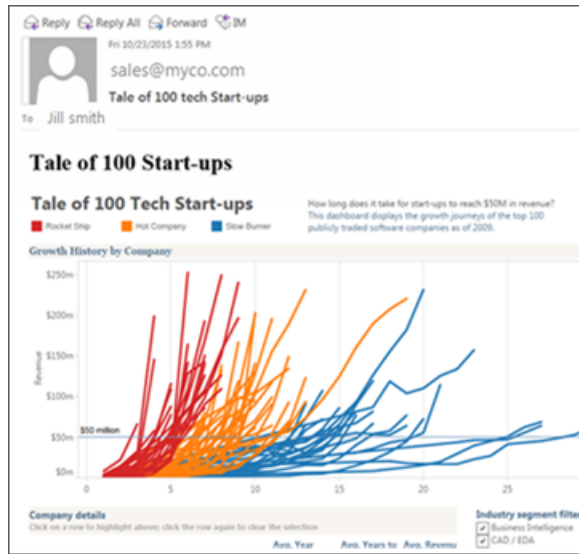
Reply Reply All Forward IM

Fri 10/23/2015 1:55 PM

sales@myco.com

Tale of 100 tech Start-ups

To Jill smith

Tale of 100 Start-ups

Tale of 100 Tech Start-ups

Rocket Ship Hot Company Slow Burner

How long does it take for start-ups to reach $50M in revenue? This dashboard displays the growth journeys of the top 100 publicly traded software companies as of 2009.

Growth History by Company

$250m
$200m
$150m
$100m
$50m
$0m

Revenue

$50 million

0 5 10 15 20 25

Company details

Click on a row to highlight above; click the row again to clear the selection

Avg. Year Avg. Years to Avg. Revenu

Industry segment filter

Business Intelligence

CAD / EDA